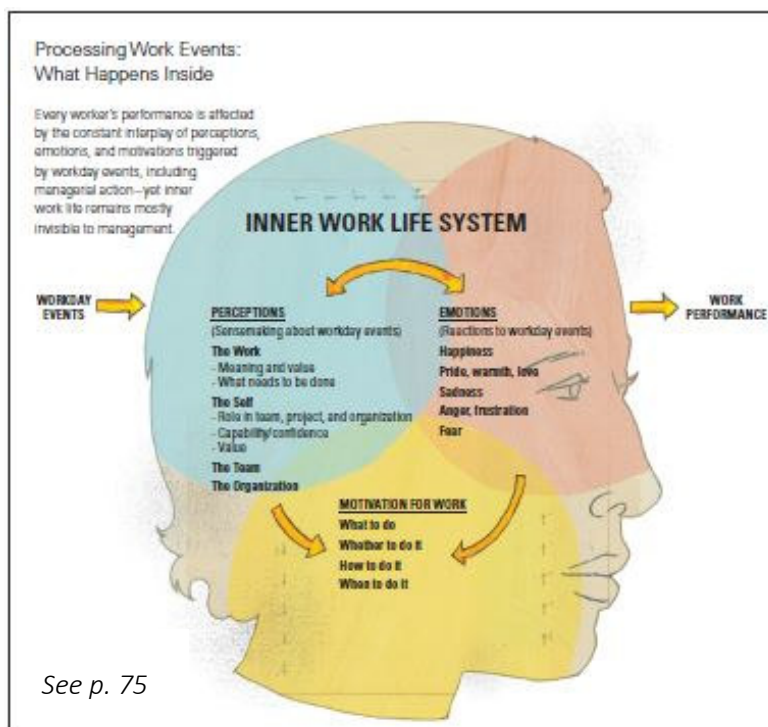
Processing Work Events:
What Happens Inside

Every worker's performance is affected by the constant interplay of perceptions, emotions, and motivations triggered by workday events, including managerial action—yet inner work life remains mostly invisible to management.

INNER WORK LIFE SYSTEM

WORKDAY EVENTS

WORK PERFORMANCE

PERCEPTIONS
(Sensemaking about workday events)
The Work
- Meaning and value
- What needs to be done
The Self
- Role in team, project, and organization
- Capability/confidence
- Value
The Team
The Organization

EMOTIONS
(Reactions to workday events)
Happiness
Pride, warmth, love
Sadness
Anger, frustration
Fear

MOTIVATION FOR WORK
What to do
Whether to do it
How to do it
When to do it

See p. 75